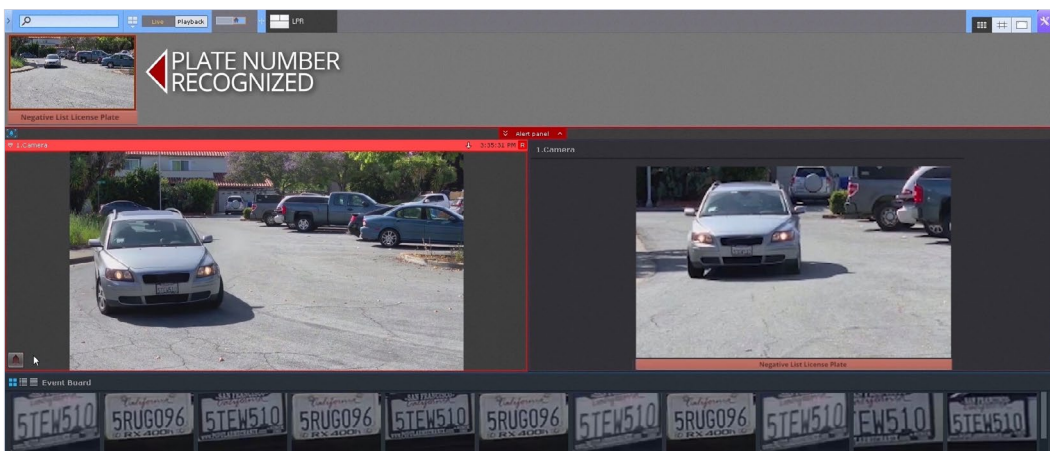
Live Playback LPR

PLATE NUMBER RECOGNIZED

Negative List License Plate

Alert panel

1.Camera 3:35:31 PM R

1.Camera

Negative List License Plate

Event Board

5TEW510 5RUG096 5TEW510 5RUG096 5TEW510 5RUG096 5TEW510 5RUG096 5TEW510 TEW510 5TEW510